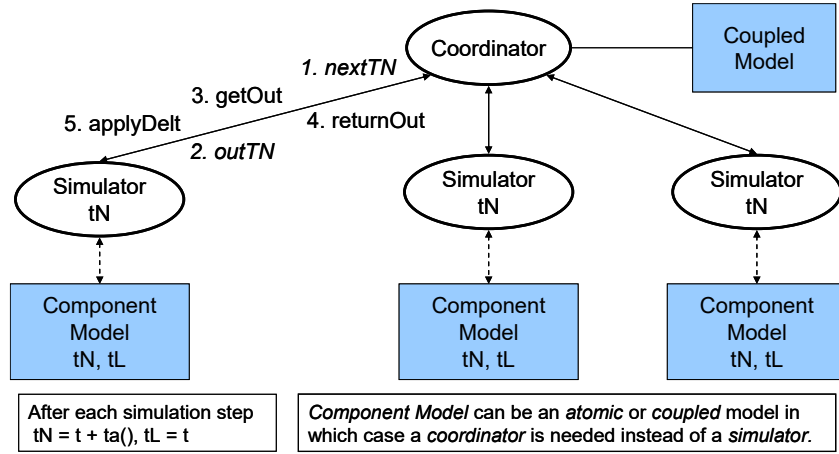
Coordinator

Coupled Model

1. nextTN

3. getOut

5. applyDelt

4. returnOut

2. outTN

Simulator
tN

Simulator
tN

Simulator
tN

Component Model
tN, tL

Component Model
tN, tL

Component Model
tN, tL

After each simulation step
tN = t + ta(), tL = t

Component Model can be an atomic or coupled model in which case a coordinator is needed instead of a simulator.